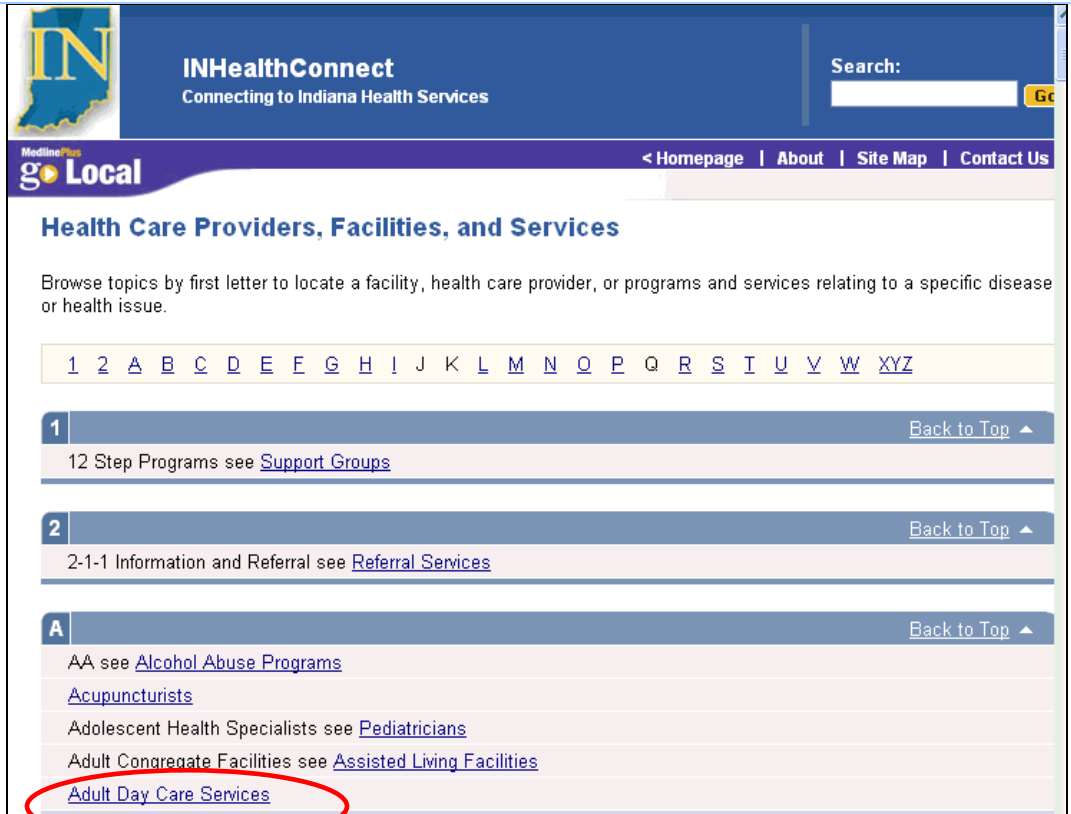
IN

INHealthConnect
Connecting to Indiana Health Services

Search:
Go

MedlinePlus go Local

< Homepage | About | Site Map | Contact Us

Health Care Providers, Facilities, and Services

Browse topics by first letter to locate a facility, health care provider, or programs and services relating to a specific disease or health issue.

1 2 A B C D E F G H I J K L M N O P Q R S T U V W XYZ

1
Back to Top
12 Step Programs see Support Groups

2
Back to Top
2-1-1 Information and Referral see Referral Services

A
Back to Top
AA see Alcohol Abuse Programs
Acupuncturists
Adolescent Health Specialists see Pediatricians
Adult Congregate Facilities see Assisted Living Facilities
Adult Day Care Services